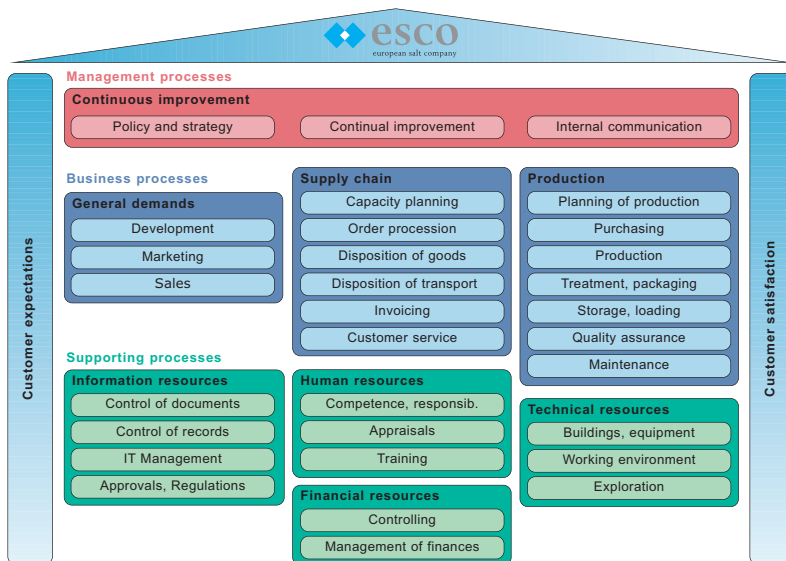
esco
european salt company

Customer expectations

Management processes

Continuous improvement

Policy and strategy

Continual improvement

Internal communication

Business processes

General demands

Development

Marketing

Sales

Supply chain

Capacity planning

Order procession

Disposition of goods

Disposition of transport

Invoicing

Customer service

Production

Planning of production

Purchasing

Production

Treatment, packaging

Storage, loading

Quality assurance

Maintenance

Supporting processes

Information resources

Control of documents

Control of records

IT Management

Approvals, Regulations

Human resources

Competence, responsib.

Appraisals

Training

Financial resources

Controlling

Management of finances

Technical resources

Buildings, equipment

Working environment

Exploration

Customer satisfaction